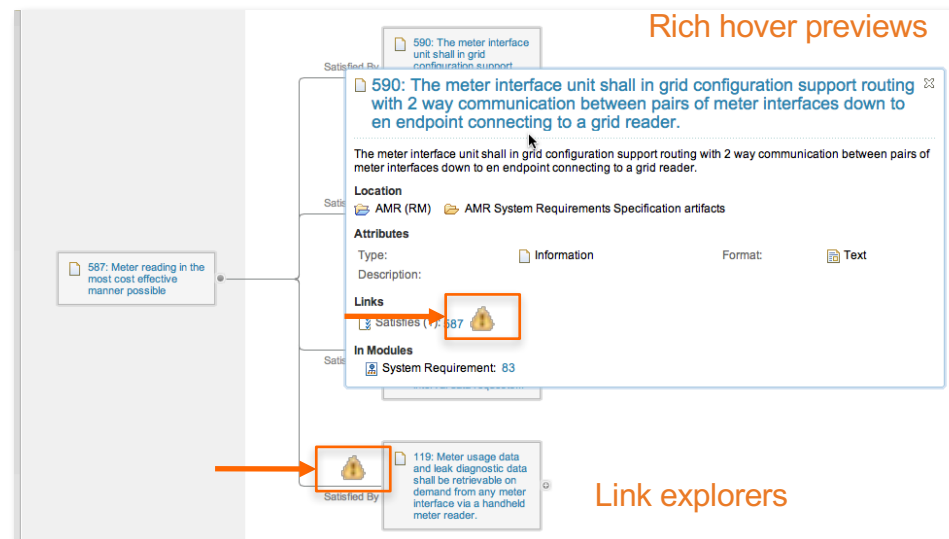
Rich hover previews

590: The meter interface unit shall in grid configuration support

Satisfied By

590: The meter interface unit shall in grid configuration support routing with 2 way communication between pairs of meter interfaces down to en endpoint connecting to a grid reader.

The meter interface unit shall in grid configuration support routing with 2 way communication between pairs of meter interfaces down to en endpoint connecting to a grid reader.

Location

AMR (RM) AMR System Requirements Specification artifacts

Attributes

Type: Information Format: Text

Description:

Links

Satisfies (*): 587

In Modules

System Requirement: 83

Satisf

Satisf

587: Meter reading in the most cost effective manner possible

119: Meter usage data and leak diagnostic data shall be retrievable on demand from any meter interface via a handheld meter reader.

Satisfied By

Link explorers